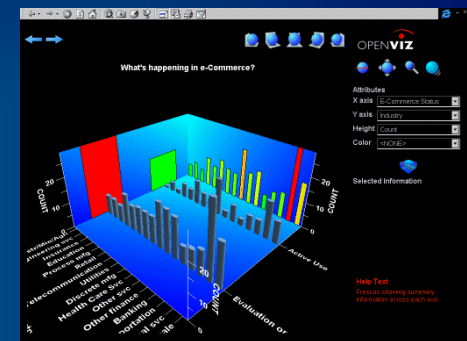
OPENVIZ

What's happening in e-Commerce?

Attributes
X axis E-Commerce Status
Y axis Industry
Height Count
Color <NONE>

Selected Information

COUNT
20
10
0

COUNT
20
10

COUNT
20
10
0

Distribution
Engineering svc
Insurance
Education
Process mfg
Retail
Telecommunication
Utilities
Discrete mfg
Health Care svc
Other svc
Other finance
Banking
Transportation
Real estate

Active Use
Evaluation or

Help Text
Freeze showing summary information across each axis.